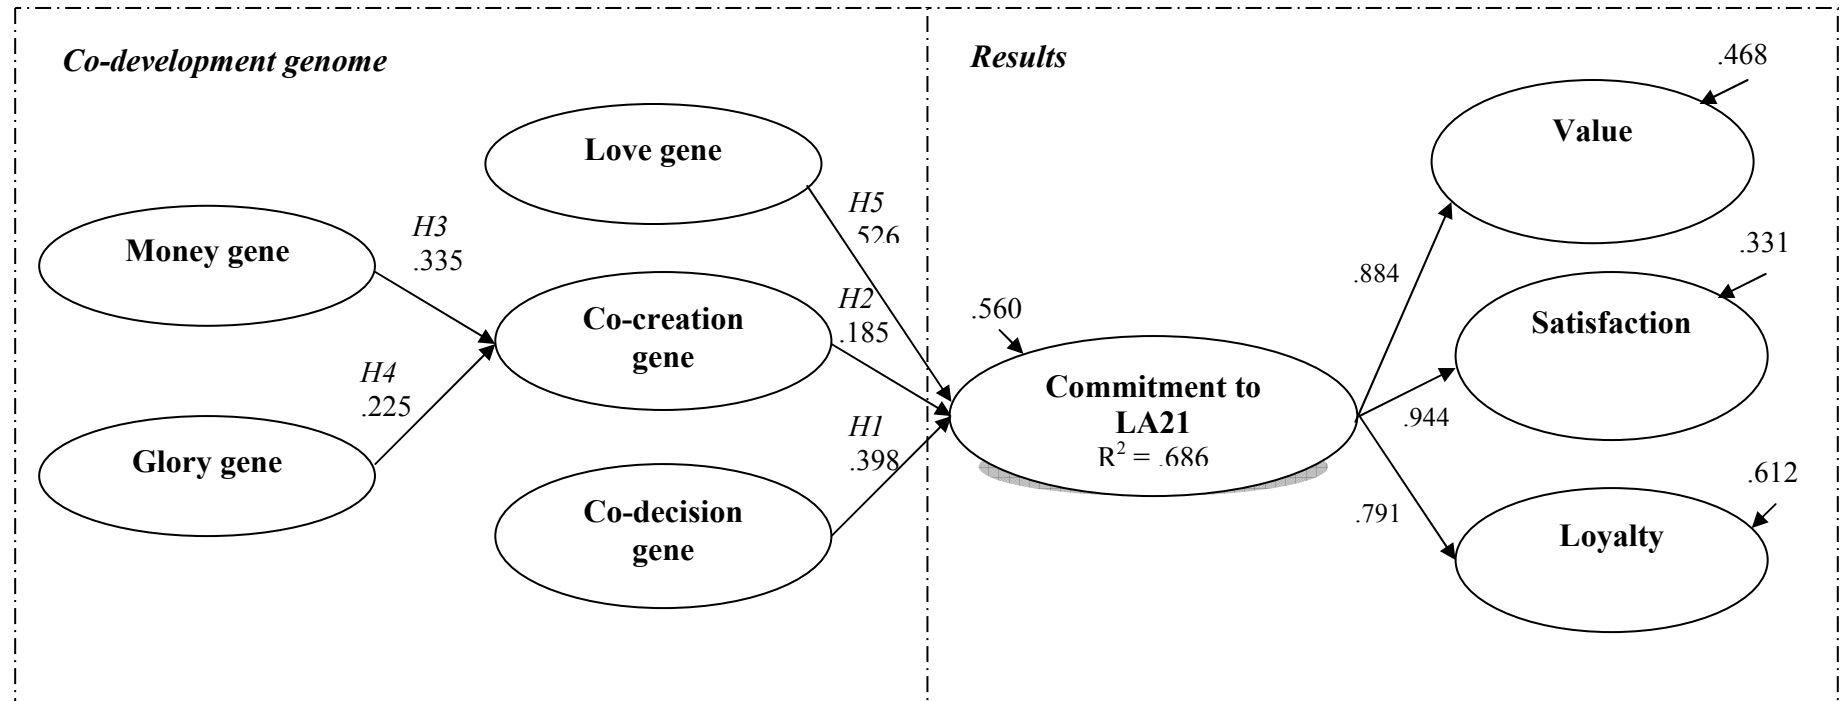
Co-development genome

Results

.468

Love gene

Value

H5
.526

Money gene

H3
.335

.331

.884

H2
.185

Co-creation gene

.560

Satisfaction

H4
.225

Commitment to LA21
$R^2 = .686$

H1
.398

.944

Glory gene

.612

Co-decision gene

.791

Loyalty